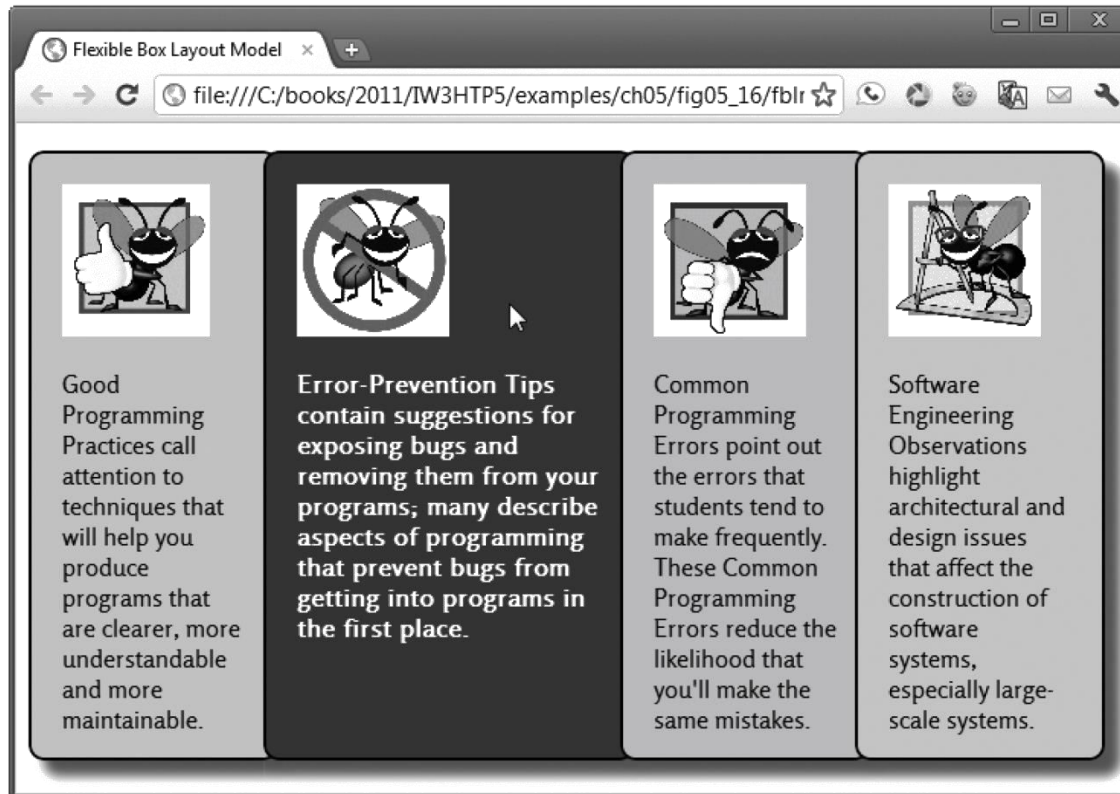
Flexible Box Layout Model ×

file:///C:/books/2011/IW3HTP5/examples/ch05/fig05_16/fblı

Good Programming Practices call attention to techniques that will help you produce programs that are clearer, more understandable and more maintainable.

Error-Prevention Tips contain suggestions for exposing bugs and removing them from your programs; many describe aspects of programming that prevent bugs from getting into programs in the first place.

Common Programming Errors point out the errors that students tend to make frequently. These Common Programming Errors reduce the likelihood that you'll make the same mistakes.

Software Engineering Observations highlight architectural and design issues that affect the construction of software systems, especially large-scale systems.